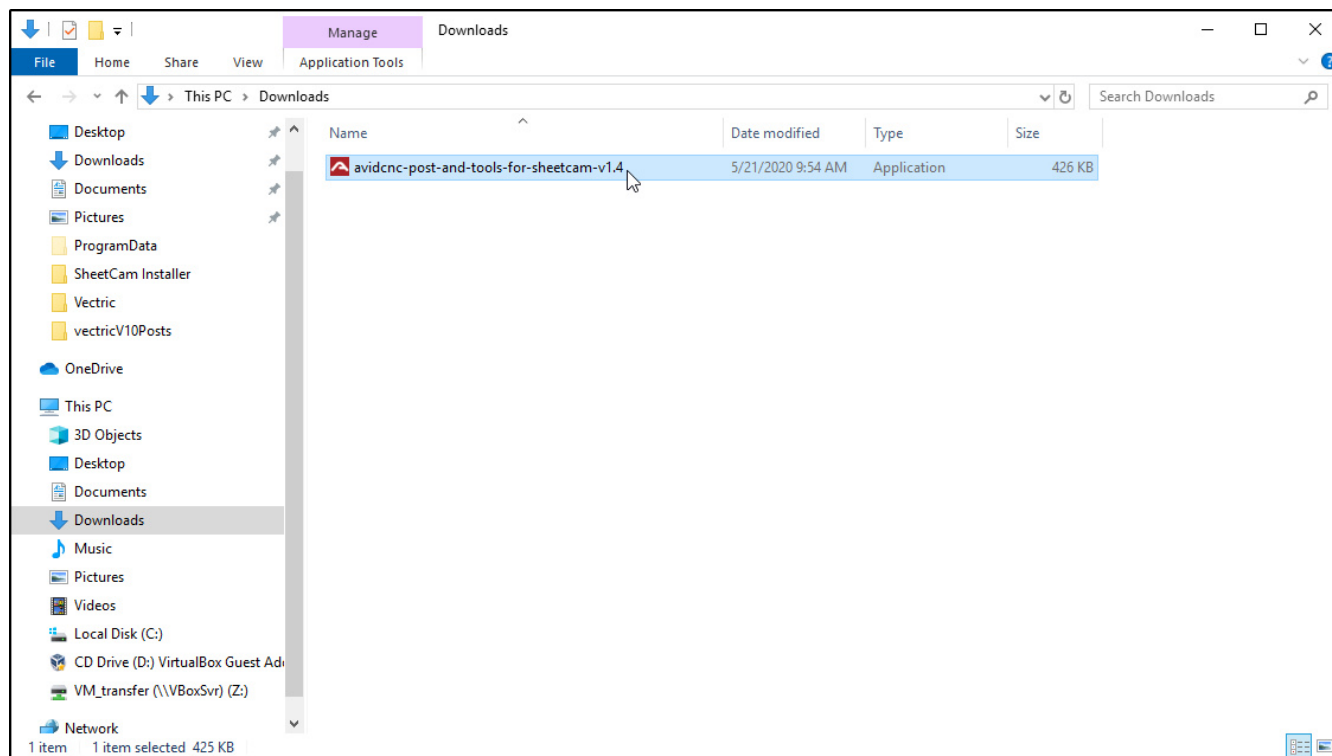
Manage
Downloads
File Home Share View Application Tools
This PC > Downloads
Search Downloads

Desktop
Downloads
Documents
Pictures
ProgramData
SheetCam Installer
Vectric
vectricV10Posts
OneDrive
This PC
3D Objects
Desktop
Documents
Downloads
Music
Pictures
Videos
Local Disk (C:)
CD Drive (D:) VirtualBox Guest Ad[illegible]
VM_transfer (\\VBoxSvr) (Z:)
Network

| Name | Date modified | Type | Size |
|---|---|---|---|
| avidcnc-post-and-tools-for-sheetcam-v1.4 | 5/21/2020 9:54 AM | Application | 426 KB |

1 item 1 item selected 425 KB